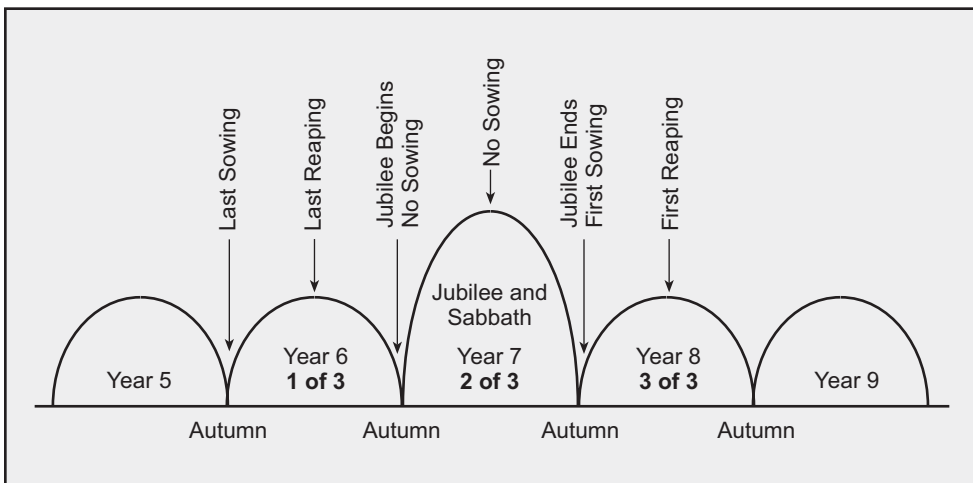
Last Sowing

Last Reaping

Jubilee Begins
No Sowing

No Sowing

Jubilee Ends
First Sowing

First Reaping

Year 5

Year 6
**1 of 3**

Jubilee and Sabbath
Year 7
**2 of 3**

Year 8
**3 of 3**

Year 9

Autumn

Autumn

Autumn

Autumn